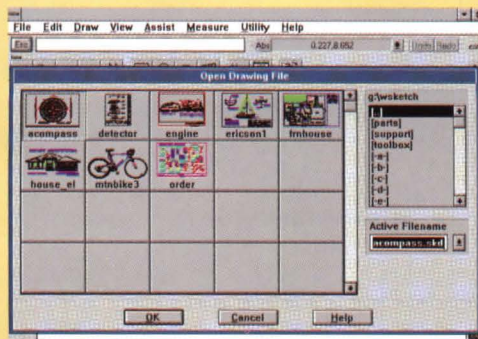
File Edit Draw View Assist Measure Utility Help

Esc

Abs 0.227,8.652

Undo Redo

Open Drawing File

acompass detector engine ericson1 frnhouse

house_el mtnbike3 order

g:\wsketch

[..]

[parts]

[support]

[toolbox]

[-a-]

[-b-]

[-c-]

[-d-]

[-e-]

Active Filename

acompass.skd

OK Cancel Help